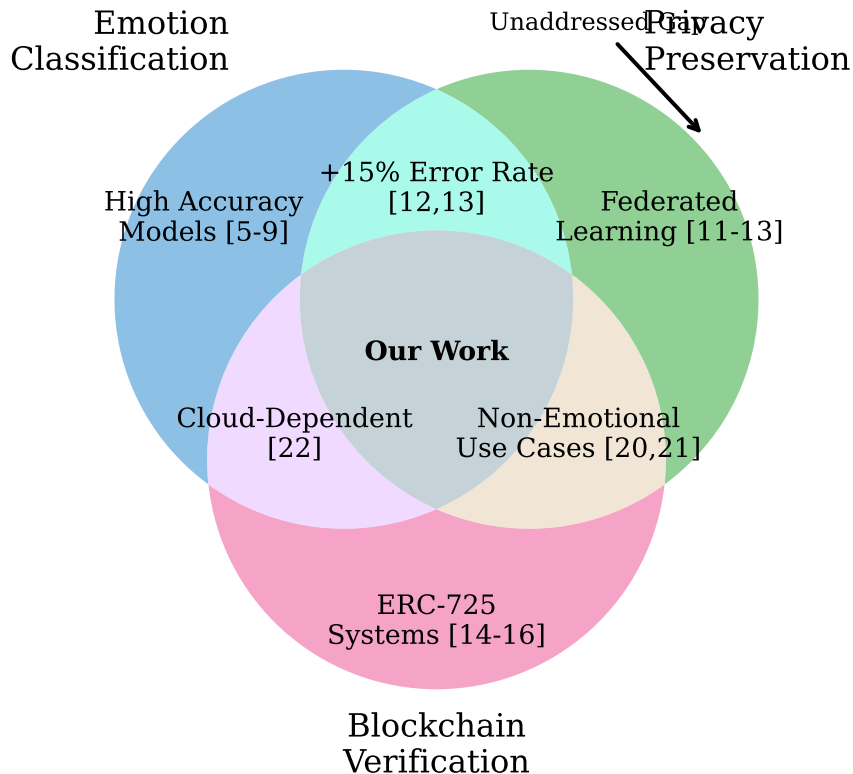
Emotion Classification

Unaddressed Gap

Privacy Preservation

High Accuracy Models [5-9]

+15% Error Rate [12,13]

Federated Learning [11-13]

Our Work

Cloud-Dependent [22]

Non-Emotional Use Cases [20,21]

ERC-725 Systems [14-16]

Blockchain Verification